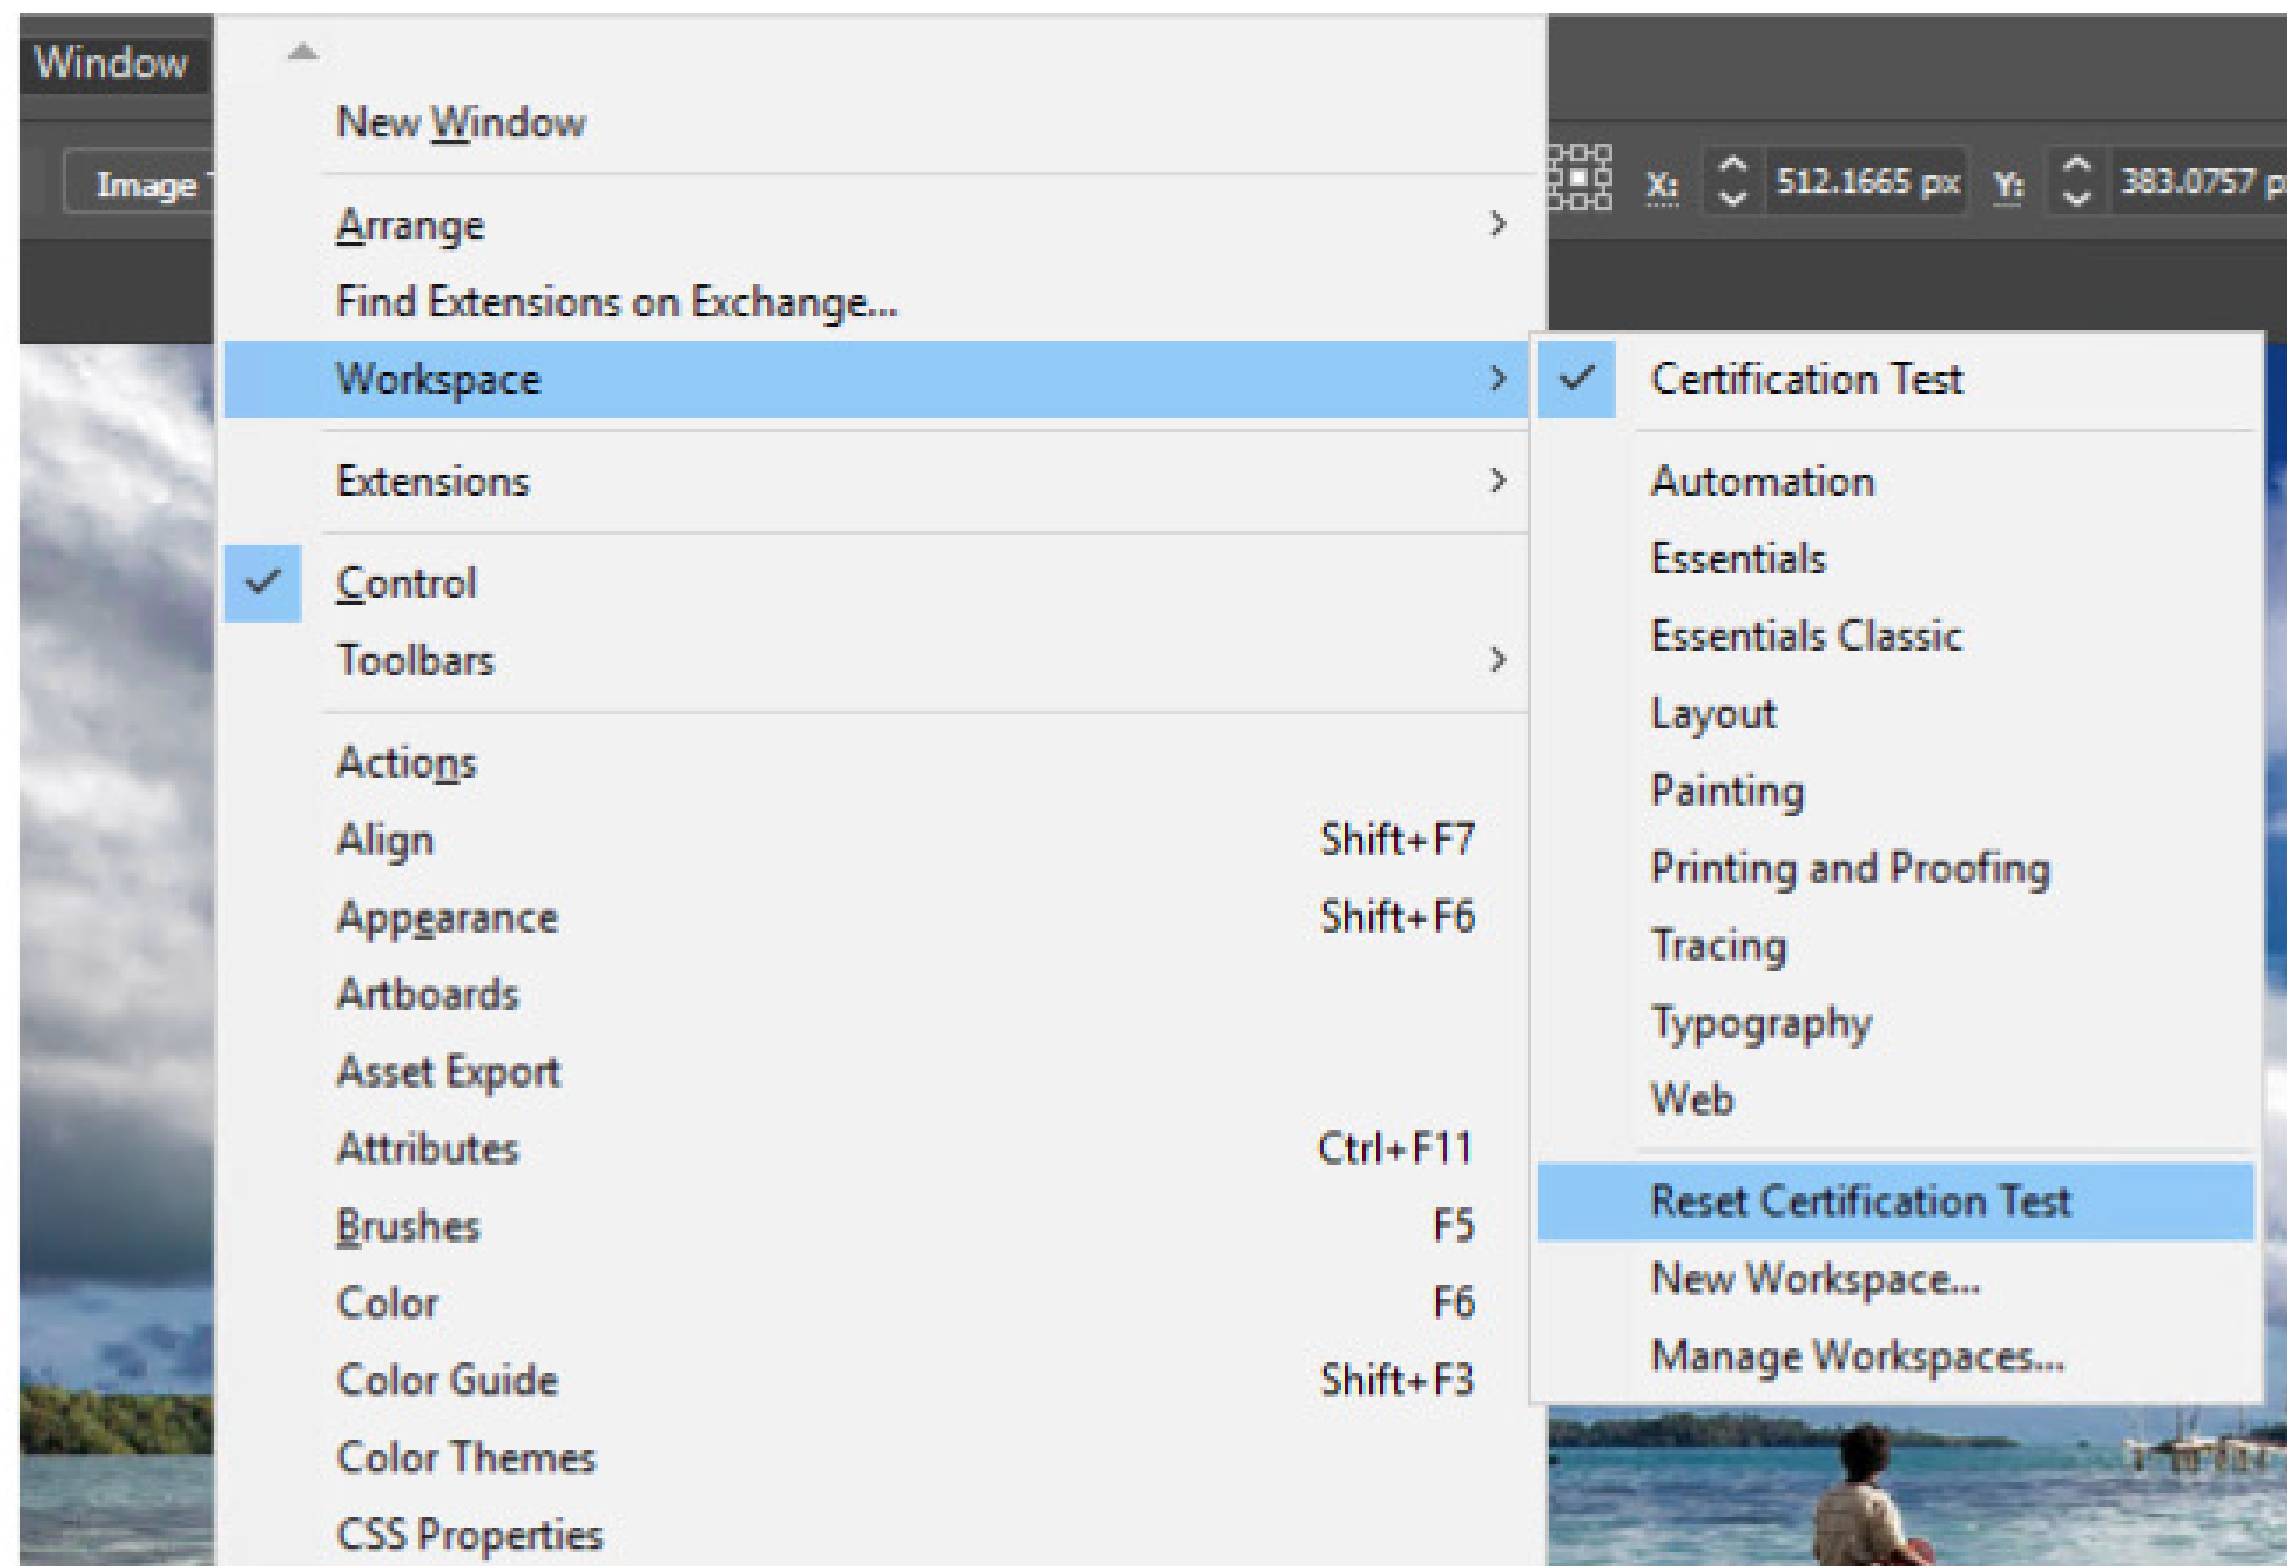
Window

Image

New Window

Arrange

Find Extensions on Exchange...

Workspace

Extensions

Control

Toolbars

Actions

Align Shift+F7

Appearance Shift+F6

Artboards

Asset Export

Attributes Ctrl+F11

Brushes F5

Color F6

Color Guide Shift+F3

Color Themes

CSS Properties

X: 512.1665 px Y: 383.0757 p

Certification Test

Automation

Essentials

Essentials Classic

Layout

Painting

Printing and Proofing

Tracing

Typography

Web

Reset Certification Test

New Workspace...

Manage Workspaces...